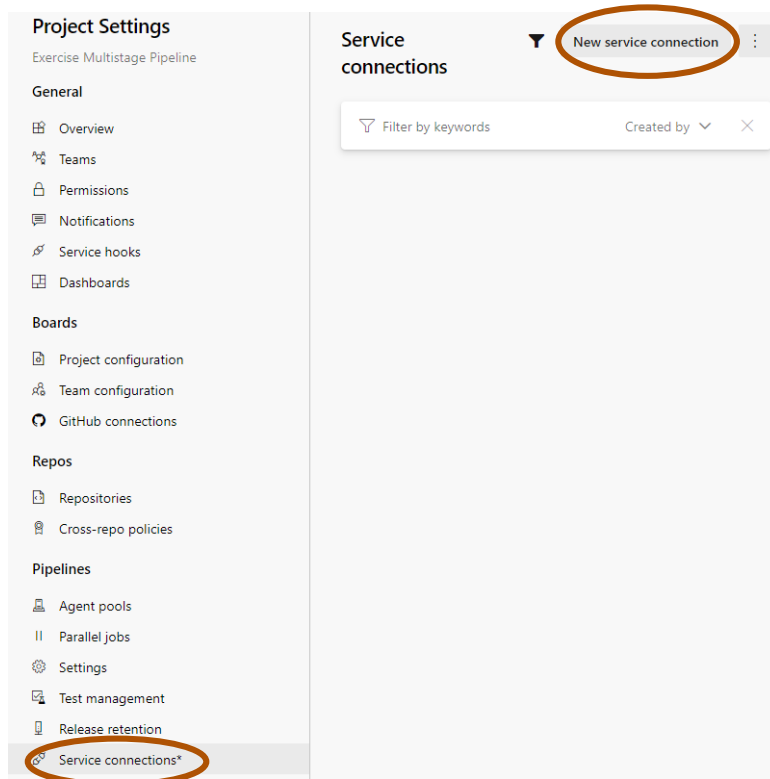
Project Settings
Exercise Multistage Pipeline

General
Overview
Teams
Permissions
Notifications
Service hooks
Dashboards

Boards
Project configuration
Team configuration
GitHub connections

Repos
Repositories
Cross-repo policies

Pipelines
Agent pools
Parallel jobs
Settings
Test management
Release retention
Service connections*

Service connections
New service connection
Filter by keywords
Created by